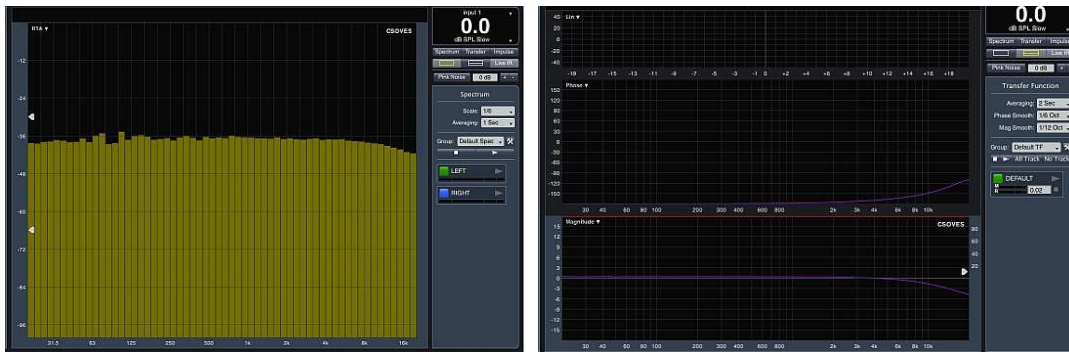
RTA ▾

CSOVES

-12
-24
-36
-48
-60
-72
-84
-96

31.5 63 125 250 500 1k 2k 4k 8k 16k

Input 1
0.0
dB SPL Slow

Spectrum Transfer Impulse

Live IR

Pink Noise 0 dB

Spectrum

Scale: 1/6

Averaging: 1 Sec

Group: Default Spec

LEFT

RIGHT

Lin ▾

40
20
0
-20
-40

-19 -17 -15 -13 -11 -9 -7 -5 -3 -1 0 +2 +4 +6 +8 +10 +12 +14 +16 +18

Phase ▾

150
120
90
60
30
0
-30
-60
-90
-120
-150

30 40 60 80 100 200 300 400 600 800 2k 3k 4k 6k 8k 10k

Magnitude ▾

CSOVES

15
12
9
6
3
0
-3
-6
-9
-12
-15

80
60
40
20

30 40 60 80 100 200 300 400 600 800 2k 3k 4k 6k 8k 10k

0.0
dB SPL Slow

Spectrum Transfer Impulse

Live IR

Pink Noise 0 dB

Transfer Function

Averaging: 2 Sec

Phase Smooth: 1/6 Oct

Mag Smooth: 1/12 Oct

Group: Default TF

All Track No Track

DEFAULT

M
R 0.02